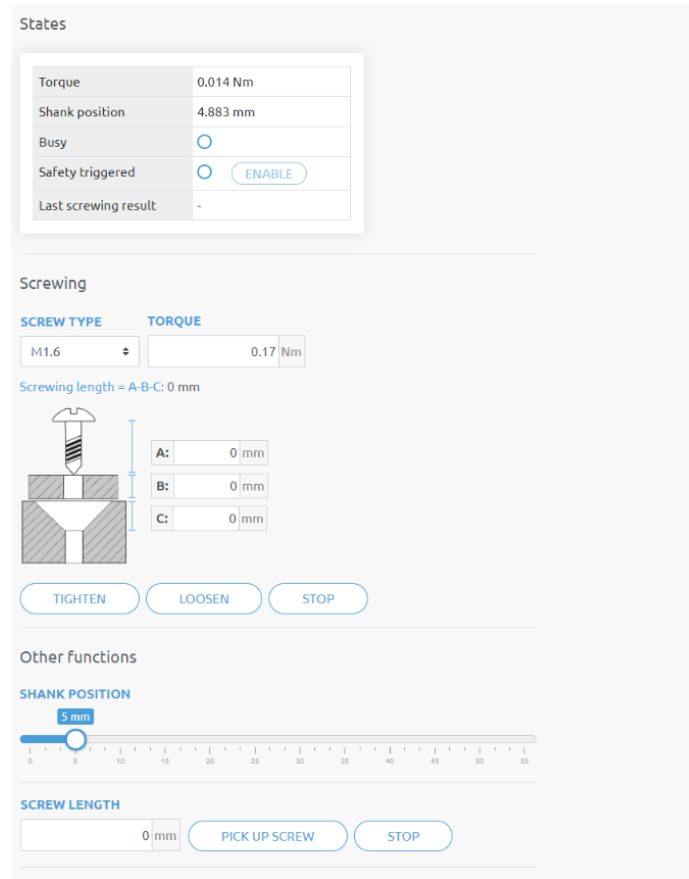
States

| Torque | 0.014 Nm |
|---|---|
| Shank position | 4.883 mm |
| Busy | |
| Safety triggered | ENABLE |
| Last screwing result | - |

Screwing

SCREW TYPE
M1.6

TORQUE
0.17 Nm

Screwing length = A-B-C: 0 mm

A: 0 mm
B: 0 mm
C: 0 mm

TIGHTEN LOOSEN STOP

Other functions

SHANK POSITION

5 mm

0 5 10 15 20 25 30 35 40 45 50 55

SCREW LENGTH

0 mm PICK UP SCREW STOP